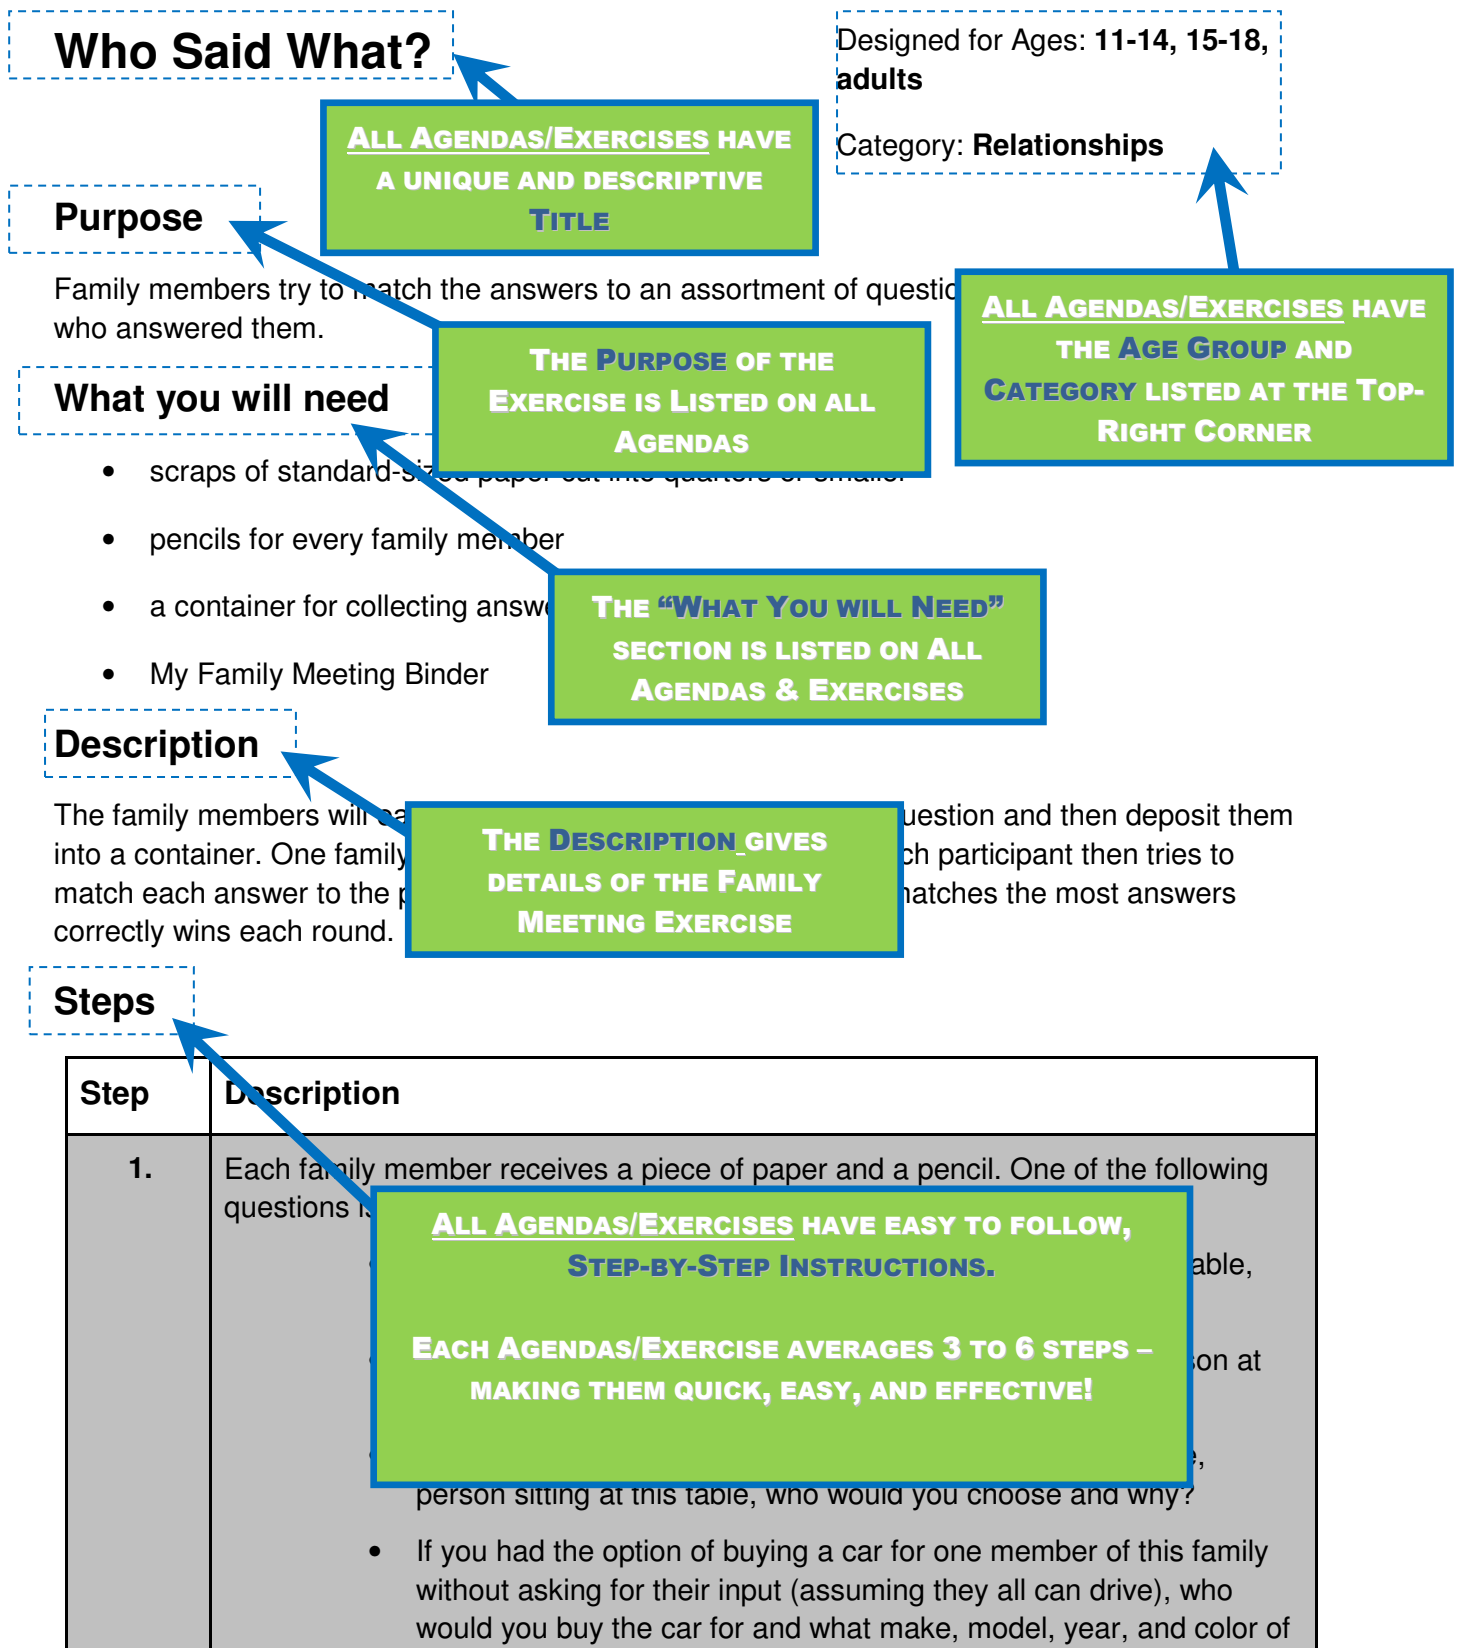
Who Said What?

Designed for Ages: **11-14, 15-18, adults**

Category: **Relationships**

ALL AGENDAS/EXERCISES HAVE A UNIQUE AND DESCRIPTIVE TITLE

Purpose

Family members try to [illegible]atch the answers to an assortment of questio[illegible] who answered them.

THE PURPOSE OF THE EXERCISE IS LISTED ON ALL AGENDAS

ALL AGENDAS/EXERCISES HAVE THE AGE GROUP AND CATEGORY LISTED AT THE TOP-RIGHT CORNER

What you will need

- scraps of standard-s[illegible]
- pencils for every family me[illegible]ber
- a container for collecting answ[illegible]
- My Family Meeting Binder

THE "WHAT YOU WILL NEED" SECTION IS LISTED ON ALL AGENDAS & EXERCISES

Description

The family members will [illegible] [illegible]uestion and then deposit them into a container. One family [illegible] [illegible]ch participant then tries to match each answer to the p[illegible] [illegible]atches the most answers correctly wins each round.

THE DESCRIPTION GIVES DETAILS OF THE FAMILY MEETING EXERCISE

Steps

| Step | Description |
|---|---|
| 1. | Each fa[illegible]ily member receives a piece of paper and a pencil. One of the following questions i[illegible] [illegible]able, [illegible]on at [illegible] person sitting at this table, who would you choose and why? • If you had the option of buying a car for one member of this family without asking for their input (assuming they all can drive), who would you buy the car for and what make, model, year, and color of |

ALL AGENDAS/EXERCISES HAVE EASY TO FOLLOW, STEP-BY-STEP INSTRUCTIONS.

EACH AGENDAS/EXERCISE AVERAGES 3 TO 6 STEPS – MAKING THEM QUICK, EASY, AND EFFECTIVE!